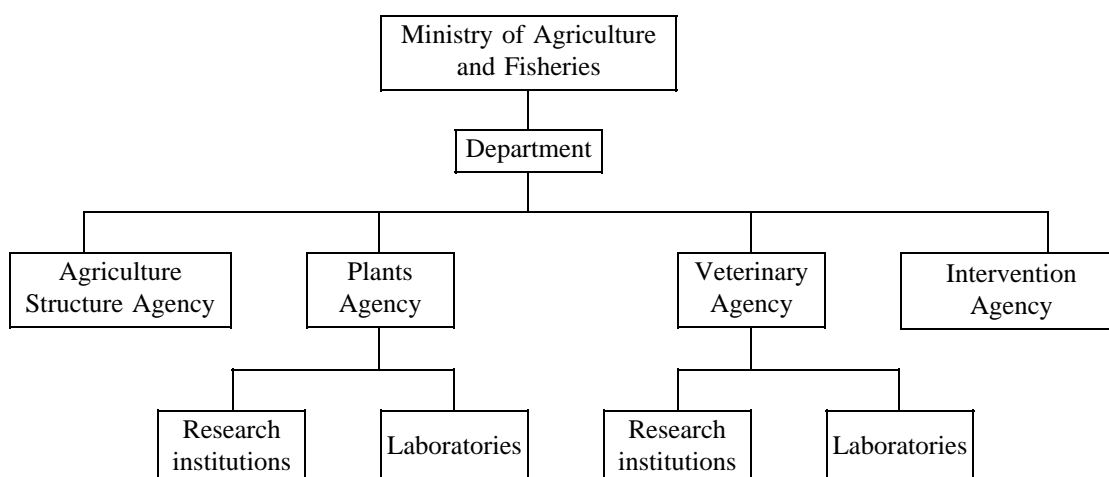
Ministry of Agriculture and Fisheries

Department

Agriculture Structure Agency

Plants Agency

Veterinary Agency

Intervention Agency

Research institutions

Laboratories

Research institutions

Laboratories